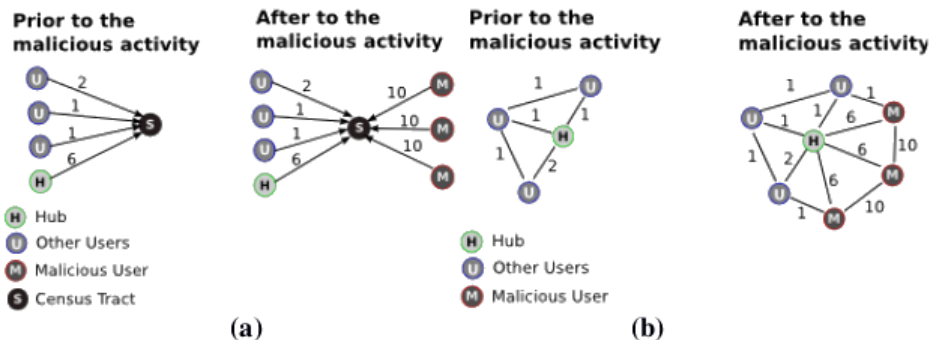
Prior to the malicious activity

U 2
U 1
U 1
H 6
S

H Hub
U Other Users
M Malicious User
S Census Tract

After to the malicious activity

U 2
U 1
U 1
H 6
S
10 M
10 M
10 M

(a)

Prior to the malicious activity

1
U
U 1
1
H
1
U 2

H Hub
U Other Users
M Malicious User

After to the malicious activity

1
U
1
1
M
U 1
6
H
1
2
6
10
M
U
6
1
M
10

(b)